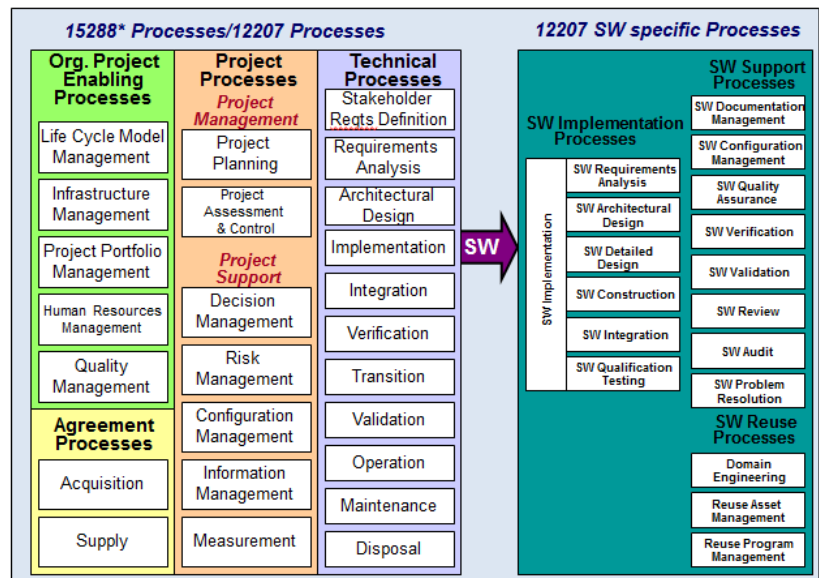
15288* Processes/12207 Processes

Org. Project Enabling Processes

Life Cycle Model Management

Infrastructure Management

Project Portfolio Management

Human Resources Management

Quality Management

Agreement Processes

Acquisition

Supply

Project Processes

Project Management

Project Planning

Project Assessment & Control

Project Support

Decision Management

Risk Management

Configuration Management

Information Management

Measurement

Technical Processes

Stakeholder Reqts Definition

Requirements Analysis

Architectural Design

Implementation

Integration

Verification

Transition

Validation

Operation

Maintenance

Disposal

SW

12207 SW specific Processes

SW Implementation Processes

SW Implementation

SW Requirements Analysis

SW Architectural Design

SW Detailed Design

SW Construction

SW Integration

SW Qualification Testing

SW Support Processes

SW Documentation Management

SW Configuration Management

SW Quality Assurance

SW Verification

SW Validation

SW Review

SW Audit

SW Problem Resolution

SW Reuse Processes

Domain Engineering

Reuse Asset Management

Reuse Program Management